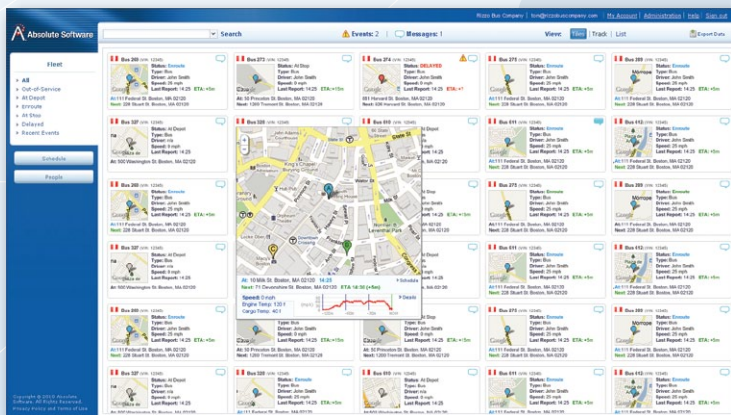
Absolute Software

Search

Events: 2 | Messages: 1

Rizzo Bus Company | tom@rizzobuscompany.com | My Account | Administration | Help | Sign out

View: Tiles | Track | List

Export Data

Fleet

All
Out-of-Service
At Depot
Enroute
At Stop
Delayed
Recent Events

Schedule

People

Bus 200
Status: Enroute
Type: Bus
Driver: John Smith
Speed: 25 mph
Last Report: 14:25 ETA: +5m
At: 111 Federal St. Boston, MA 02120
Next: 228 Federal St. Boston, MA 02120

Bus 273
Status: At Stop
Type: Bus
Driver: John Smith
Speed: 25 mph
Last Report: 14:25 ETA: +5m
At: 50 Princeton St. Boston, MA 02120
Next: 1200 Tremont St. Boston, MA 02120

Bus 274
Status: DELAYED
Type: Bus
Driver: John Smith
Speed: 25 mph
Last Report: 14:25 ETA: +1
At: 651 Harvard St. Boston, MA 02120
Next: 228 Federal St. Boston, MA 02120

Bus 275
Status: Enroute
Type: Bus
Driver: John Smith
Speed: 25 mph
Last Report: 14:25 ETA: +5m
At: 111 Federal St. Boston, MA 02120
Next: 228 Federal St. Boston, MA 02120

Bus 300
Status: Enroute
Type: Bus
Driver: John Smith
Speed: 25 mph
Last Report: 14:25 ETA: +5m
At: 111 Federal St. Boston, MA 02120
Next: 228 Federal St. Boston, MA 02120

Bus 327
Status: At Depot
Type: Bus
Driver: n/a
Speed: 0 mph
Last Report: 14:25
At: 500 Washington St. Boston, MA 02120

Bus 328

At: 10 Milk St. Boston, MA 02120 14:23
Next: 71 Devonshire St. Boston, MA 02120 ETA 16:30 (+5m)
Schedule
Speed: 0 mph
Engine Temp: 130 f
Cargo Temp: 40 f
Details

Bus 611
Status: Enroute
Type: Bus
Driver: John Smith
Speed: 25 mph
Last Report: 14:25 ETA: +5m
At: 111 Federal St. Boston, MA 02120
Next: 228 Federal St. Boston, MA 02120

Bus 612
Status: Enroute
Type: Bus
Driver: John Smith
Speed: 25 mph
Last Report: 14:25 ETA: +5m
At: 111 Federal St. Boston, MA 02120
Next: 228 Federal St. Boston, MA 02120

Bus 200
Status: Enroute
Type: Bus
Driver: John Smith
Speed: 25 mph
Last Report: 14:25 ETA: +5m
At: 111 Federal St. Boston, MA 02120
Next: 228 Federal St. Boston, MA 02120

Bus 275
Status: Enroute
Type: Bus
Driver: John Smith
Speed: 25 mph
Last Report: 14:25 ETA: +5m

Bus 300
Status: Enroute
Type: Bus
Driver: John Smith
Speed: 25 mph
Last Report: 14:25 ETA: +5m

Bus 327
Status: At Depot
Type: Bus
Driver: n/a
Speed: 0 mph
Last Report: 14:25

Bus 611
Status: Enroute
Type: Bus
Driver: John Smith
Speed: 25 mph
Last Report: 14:25 ETA: +5m

Bus 612
Status: Enroute
Type: Bus
Driver: John Smith
Speed: 25 mph
Last Report: 14:25 ETA: +5m

Bus 200
Status: Enroute
Type: Bus
Driver: John Smith
Speed: 25 mph
Last Report: 14:25 ETA: +5m
At: 111 Federal St. Boston, MA 02120
Next: 228 Federal St. Boston, MA 02120

Bus 273
Status: At Stop
Type: Bus
Driver: John Smith
Speed: 25 mph
Last Report: 14:25 ETA: +5m
At: 50 Princeton St. Boston, MA 02120
Next: 1200 Tremont St. Boston, MA 02120

Bus 610
Status: Enroute
Type: Bus
Driver: John Smith
Speed: 25 mph
Last Report: 14:25 ETA: +5m

Bus 611
Status: Enroute
Type: Bus
Driver: John Smith
Speed: 25 mph
Last Report: 14:25 ETA: +5m

Bus 612
Status: Enroute
Type: Bus
Driver: John Smith
Speed: 25 mph
Last Report: 14:25 ETA: +5m

Bus 327
Status: At Depot
Type: Bus
Driver: n/a
Speed: 0 mph
Last Report: 14:25
At: 500 Washington St. Boston, MA 02120

Bus 328
Status: At Depot
Type: Bus
Driver: n/a
Speed: 0 mph
Last Report: 14:25

Bus 610
Status: Enroute

Bus 611
Status: Enroute
Type: Bus
Driver: John Smith
Speed: 25 mph
Last Report: 14:25 ETA: +5m

Bus 612
Status: Enroute
Type: Bus
Driver: John Smith
Speed: 25 mph
Last Report: 14:25 ETA: +5m

Copyright © 2010 Absolute Software. All Rights Reserved.
Privacy Policy and Terms of Use